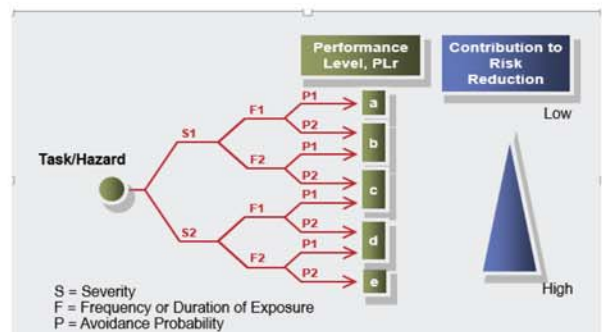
Performance Level, PLr

Contribution to Risk Reduction

Low

Task/Hazard

S1

S2

F1

F2

F1

F2

P1

P2

P1

P2

P1

P2

P1

P2

a

b

c

d

e

High

S = Severity
F = Frequency or Duration of Exposure
P = Avoidance Probability